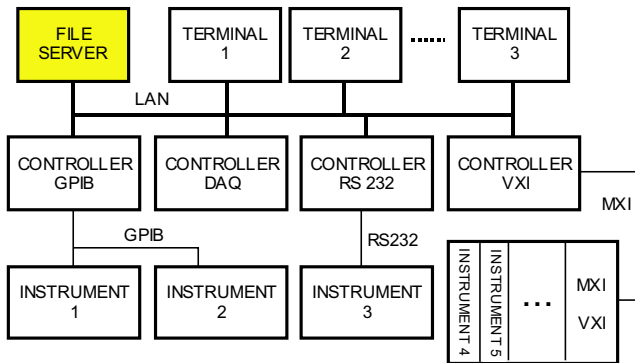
FILE SERVER

TERMINAL 1

TERMINAL 2

......

TERMINAL 3

LAN

CONTROLLER GPIB

CONTROLLER DAQ

CONTROLLER RS 232

CONTROLLER VXI

MXI

GPIB

RS232

INSTRUMENT 1

INSTRUMENT 2

INSTRUMENT 3

INSTRUMENT 4

INSTRUMENT 5

...

MXI

VXI